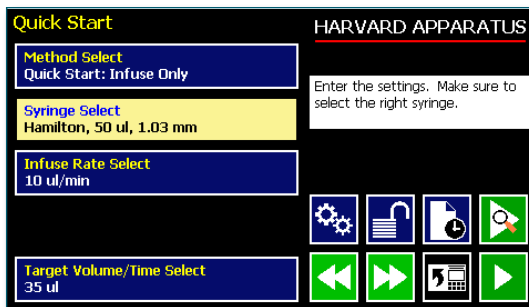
Quick Start

HARVARD APPARATUS

Method Select
Quick Start: Infuse Only

Syringe Select
Hamilton, 50 ul, 1.03 mm

Infuse Rate Select
10 ul/min

Target Volume/Time Select
35 ul

Enter the settings. Make sure to select the right syringe.